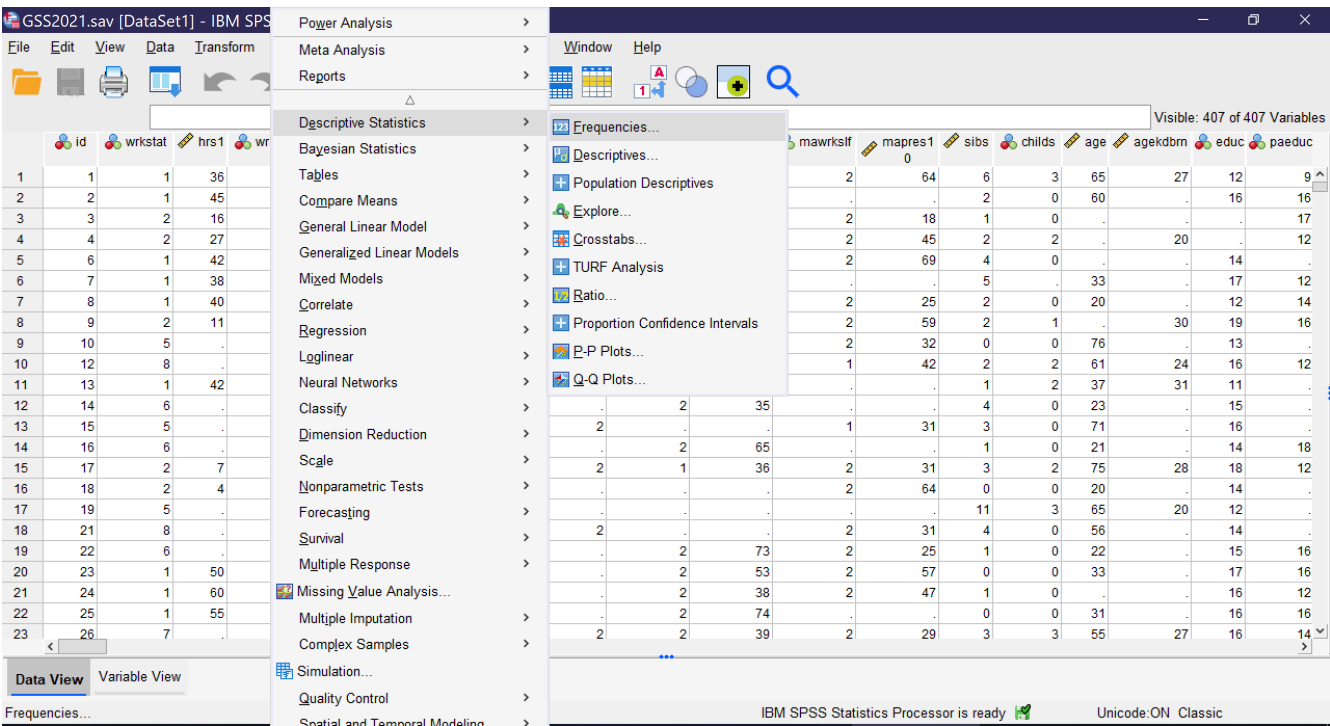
GSS2021.sav [DataSet1] - IBM SPS

File Edit View Data Transform

Window Help

Visible: 407 of 407 Variables

Power Analysis
Meta Analysis
Reports
Descriptive Statistics
Bayesian Statistics
Tables
Compare Means
General Linear Model
Generalized Linear Models
Mixed Models
Correlate
Regression
Loglinear
Neural Networks
Classify
Dimension Reduction
Scale
Nonparametric Tests
Forecasting
Survival
Multiple Response
Missing Value Analysis...
Multiple Imputation
Complex Samples
Simulation...
Quality Control
Spatial and Temporal Modeling

Frequencies...
Descriptives...
Population Descriptives
Explore...
Crosstabs...
TURF Analysis
Ratio...
Proportion Confidence Intervals
P-P Plots...
Q-Q Plots...

| | id | wrkstat | hrs1 | wr | | | | mawrkslf | mapres10 | sibs | childs | age | agekdbrn | educ | paeduc |
|---|---|---|---|---|---|---|---|---|---|---|---|---|---|---|---|
| 1 | 1 | 1 | 36 | | | | | 2 | 64 | 6 | 3 | 65 | 27 | 12 | 9 |
| 2 | 2 | 1 | 45 | | | | | . | . | 2 | 0 | 60 | . | 16 | 16 |
| 3 | 3 | 2 | 16 | | | | | 2 | 18 | 1 | 0 | . | . | . | 17 |
| 4 | 4 | 2 | 27 | | | | | 2 | 45 | 2 | 2 | . | 20 | . | 12 |
| 5 | 6 | 1 | 42 | | | | | 2 | 69 | 4 | 0 | . | . | 14 | . |
| 6 | 7 | 1 | 38 | | | | | . | . | 5 | . | 33 | . | 17 | 12 |
| 7 | 8 | 1 | 40 | | | | | 2 | 25 | 2 | 0 | 20 | . | 12 | 14 |
| 8 | 9 | 2 | 11 | | | | | 2 | 59 | 2 | 1 | . | 30 | 19 | 16 |
| 9 | 10 | 5 | . | | | | | 2 | 32 | 0 | 0 | 76 | . | 13 | . |
| 10 | 12 | 8 | . | | | | | 1 | 42 | 2 | 2 | 61 | 24 | 16 | 12 |
| 11 | 13 | 1 | 42 | | | | | . | . | 1 | 2 | 37 | 31 | 11 | . |
| 12 | 14 | 6 | . | | . | 2 | 35 | | . | 4 | 0 | 23 | . | 15 | . |
| 13 | 15 | 5 | . | | 2 | . | . | 1 | 31 | 3 | 0 | 71 | . | 16 | . |
| 14 | 16 | 6 | . | | . | 2 | 65 | | . | 1 | 0 | 21 | . | 14 | 18 |
| 15 | 17 | 2 | 7 | | 2 | 1 | 36 | 2 | 31 | 3 | 2 | 75 | 28 | 18 | 12 |
| 16 | 18 | 2 | 4 | | . | . | . | 2 | 64 | 0 | 0 | 20 | . | 14 | . |
| 17 | 19 | 5 | . | | . | . | . | . | . | 11 | 3 | 65 | 20 | 12 | . |
| 18 | 21 | 8 | . | | 2 | . | . | 2 | 31 | 4 | 0 | 56 | . | 14 | . |
| 19 | 22 | 6 | . | | . | 2 | 73 | 2 | 25 | 1 | 0 | 22 | . | 15 | 16 |
| 20 | 23 | 1 | 50 | | . | 2 | 53 | 2 | 57 | 0 | 0 | 33 | . | 17 | 16 |
| 21 | 24 | 1 | 60 | | . | 2 | 38 | 2 | 47 | 1 | 0 | . | . | 16 | 12 |
| 22 | 25 | 1 | 55 | | . | 2 | 74 | . | . | 0 | 0 | 31 | . | 16 | 16 |
| 23 | 26 | 7 | . | | 2 | 2 | 39 | 2 | 29 | 3 | 3 | 55 | 27 | 16 | 14 |

Data View Variable View

Frequencies...

IBM SPSS Statistics Processor is ready

Unicode:ON Classic